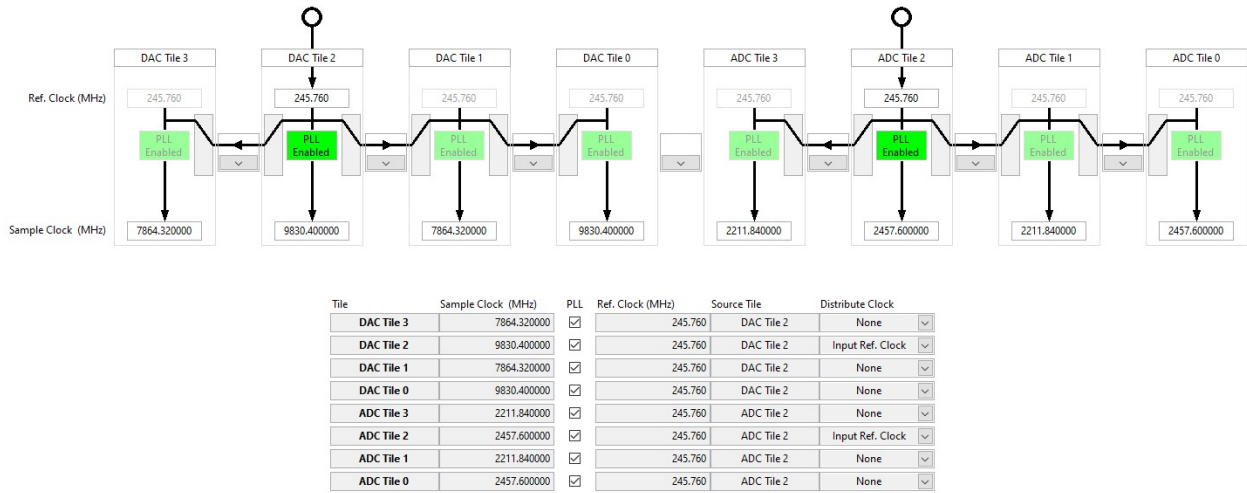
DAC Tile 3
DAC Tile 2
DAC Tile 1
DAC Tile 0
ADC Tile 3
ADC Tile 2
ADC Tile 1
ADC Tile 0

Ref. Clock (MHz)
245.760
245.760
245.760
245.760
245.760
245.760
245.760
245.760

PLL Enabled
PLL Enabled
PLL Enabled
PLL Enabled
PLL Enabled
PLL Enabled
PLL Enabled
PLL Enabled

Sample Clock (MHz)
7864.320000
9830.400000
7864.320000
9830.400000
2211.840000
2457.600000
2211.840000
2457.600000

| Tile | Sample Clock (MHz) | PLL | Ref. Clock (MHz) | Source Tile | Distribute Clock |
|---|---|---|---|---|---|
| DAC Tile 3 | 7864.320000 | ☑ | 245.760 | DAC Tile 2 | None |
| DAC Tile 2 | 9830.400000 | ☑ | 245.760 | DAC Tile 2 | Input Ref. Clock |
| DAC Tile 1 | 7864.320000 | ☑ | 245.760 | DAC Tile 2 | None |
| DAC Tile 0 | 9830.400000 | ☑ | 245.760 | DAC Tile 2 | None |
| ADC Tile 3 | 2211.840000 | ☑ | 245.760 | ADC Tile 2 | None |
| ADC Tile 2 | 2457.600000 | ☑ | 245.760 | ADC Tile 2 | Input Ref. Clock |
| ADC Tile 1 | 2211.840000 | ☑ | 245.760 | ADC Tile 2 | None |
| ADC Tile 0 | 2457.600000 | ☑ | 245.760 | ADC Tile 2 | None |